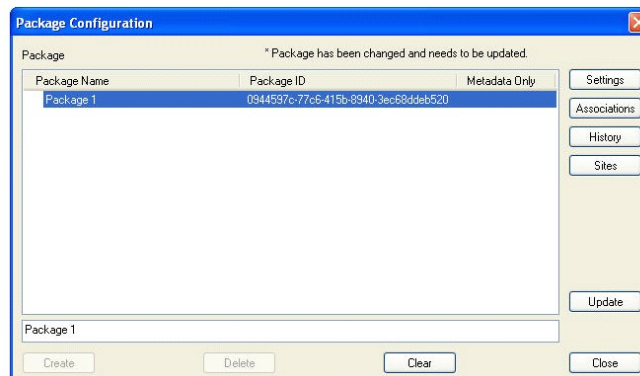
Package Configuration

Package

* Package has been changed and needs to be updated.

| Package Name | Package ID | Metadata Only |
|---|---|---|
| Package 1 | 0944597c-77c6-415b-8940-3ec68ddeb520 | |

Settings

Associations

History

Sites

Update

Package 1

Create

Delete

Clear

Close